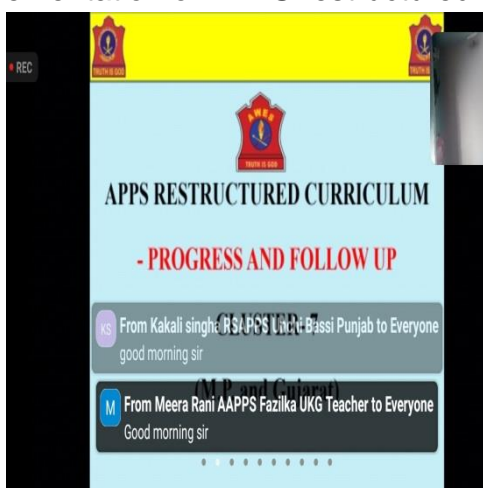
REC

TRUTH IS GOD

AWES

TRUTH IS GOD

APPS RESTRUCTURED CURRICULUM

- PROGRESS AND FOLLOW UP

CLUSTER 7

KS From Kakali singha RSAPPS Unchi Bassi Punjab to Everyone
good morning sir

(M.P. and Gujarat)

M From Meera Rani AAPPS Fazilka UKG Teacher to Everyone
Good morning sir